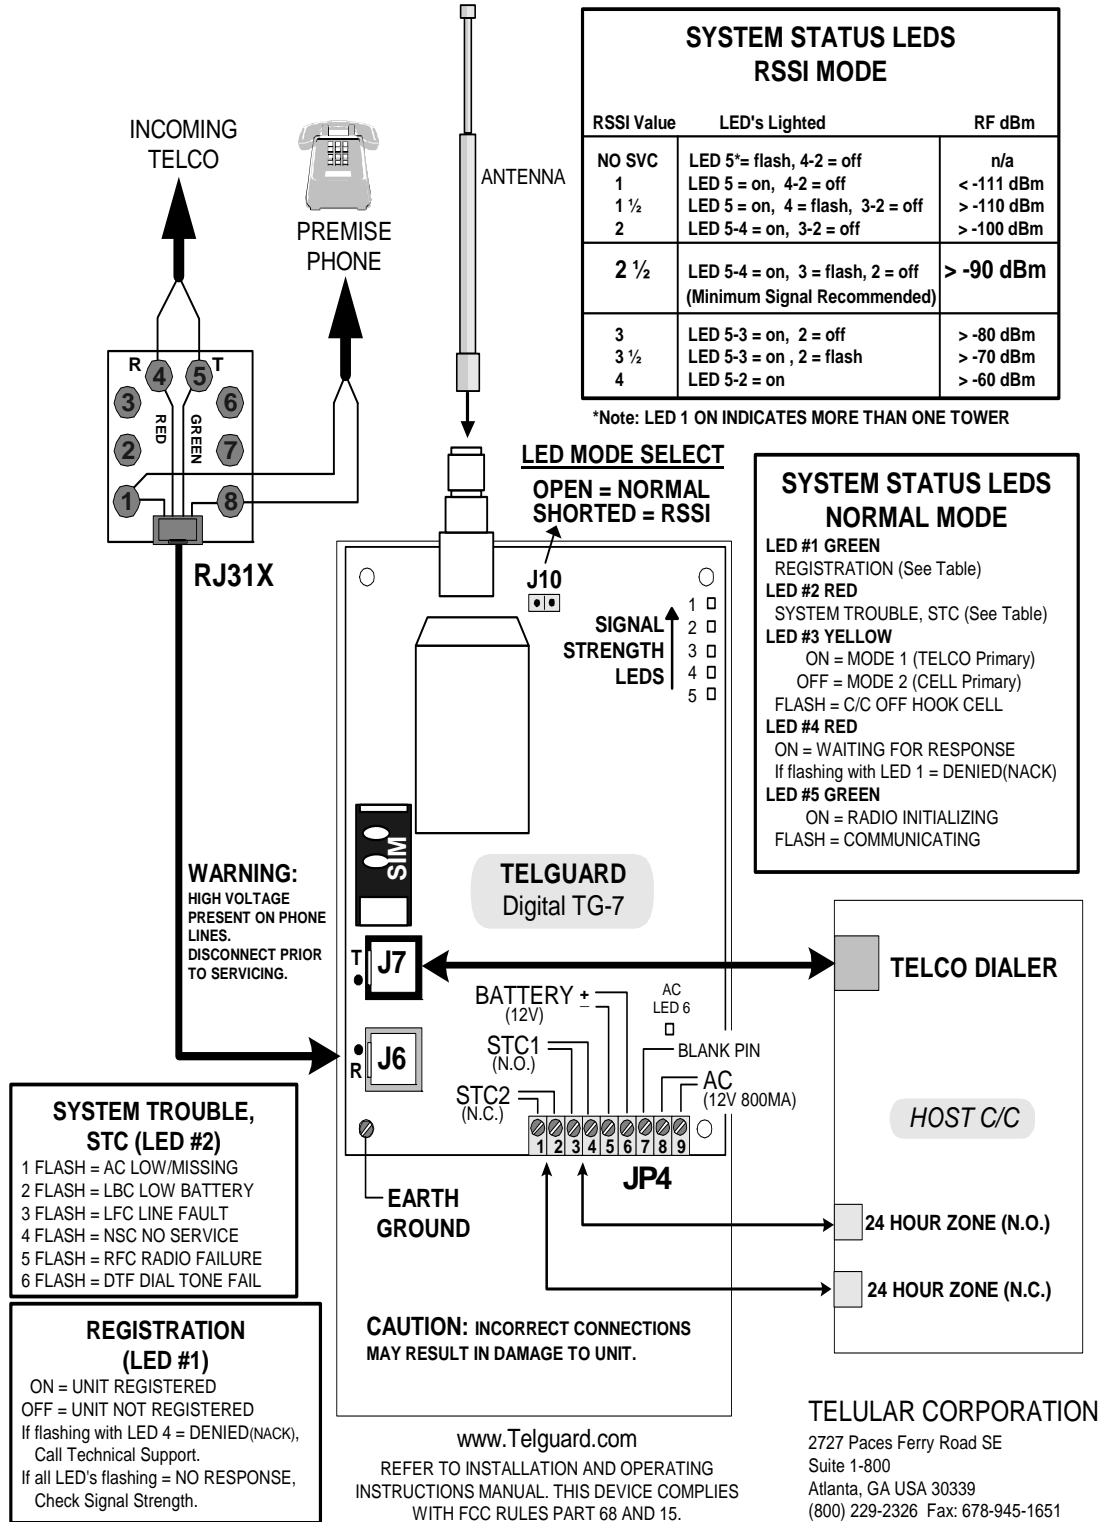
INCOMING TELCO

PREMISE PHONE

ANTENNA

SYSTEM STATUS LEDS
RSSI MODE

| RSSI Value | LED's Lighted | RF dBm |
|---|---|---|
| NO SVC | LED 5*= flash, 4-2 = off | n/a |
| 1 | LED 5 = on, 4-2 = off | < -111 dBm |
| 1 ½ | LED 5 = on, 4 = flash, 3-2 = off | > -110 dBm |
| 2 | LED 5-4 = on, 3-2 = off | > -100 dBm |
| 2 ½ | LED 5-4 = on, 3 = flash, 2 = off (Minimum Signal Recommended) | > -90 dBm |
| 3 | LED 5-3 = on, 2 = off | > -80 dBm |
| 3 ½ | LED 5-3 = on , 2 = flash | > -70 dBm |
| 4 | LED 5-2 = on | > -60 dBm |

*Note: LED 1 ON INDICATES MORE THAN ONE TOWER

R T
4 5
3 6
2 7
1 8
RED GREEN

RJ31X

LED MODE SELECT
OPEN = NORMAL
SHORTED = RSSI

J10

SIGNAL STRENGTH LEDS
1 2 3 4 5

SYSTEM STATUS LEDS
NORMAL MODE
LED #1 GREEN
REGISTRATION (See Table)
LED #2 RED
SYSTEM TROUBLE, STC (See Table)
LED #3 YELLOW
ON = MODE 1 (TELCO Primary)
OFF = MODE 2 (CELL Primary)
FLASH = C/C OFF HOOK CELL
LED #4 RED
ON = WAITING FOR RESPONSE
If flashing with LED 1 = DENIED(NACK)
LED #5 GREEN
ON = RADIO INITIALIZING
FLASH = COMMUNICATING

SIM

WARNING:
HIGH VOLTAGE PRESENT ON PHONE LINES. DISCONNECT PRIOR TO SERVICING.

TELGUARD
Digital TG-7

T J7

TELCO DIALER

BATTERY + − (12V)
AC LED 6
STC1 (N.O.)
BLANK PIN
R J6
STC2 (N.C.)
AC (12V 800MA)
1 2 3 4 5 6 7 8 9
JP4

HOST C/C

SYSTEM TROUBLE, STC (LED #2)
1 FLASH = AC LOW/MISSING
2 FLASH = LBC LOW BATTERY
3 FLASH = LFC LINE FAULT
4 FLASH = NSC NO SERVICE
5 FLASH = RFC RADIO FAILURE
6 FLASH = DTF DIAL TONE FAIL

EARTH GROUND

24 HOUR ZONE (N.O.)

24 HOUR ZONE (N.C.)

REGISTRATION (LED #1)
ON = UNIT REGISTERED
OFF = UNIT NOT REGISTERED
If flashing with LED 4 = DENIED(NACK), Call Technical Support.
If all LED's flashing = NO RESPONSE, Check Signal Strength.

CAUTION: INCORRECT CONNECTIONS MAY RESULT IN DAMAGE TO UNIT.

www.Telguard.com
REFER TO INSTALLATION AND OPERATING INSTRUCTIONS MANUAL. THIS DEVICE COMPLIES WITH FCC RULES PART 68 AND 15.

TELULAR CORPORATION
2727 Paces Ferry Road SE
Suite 1-800
Atlanta, GA USA 30339
(800) 229-2326 Fax: 678-945-1651